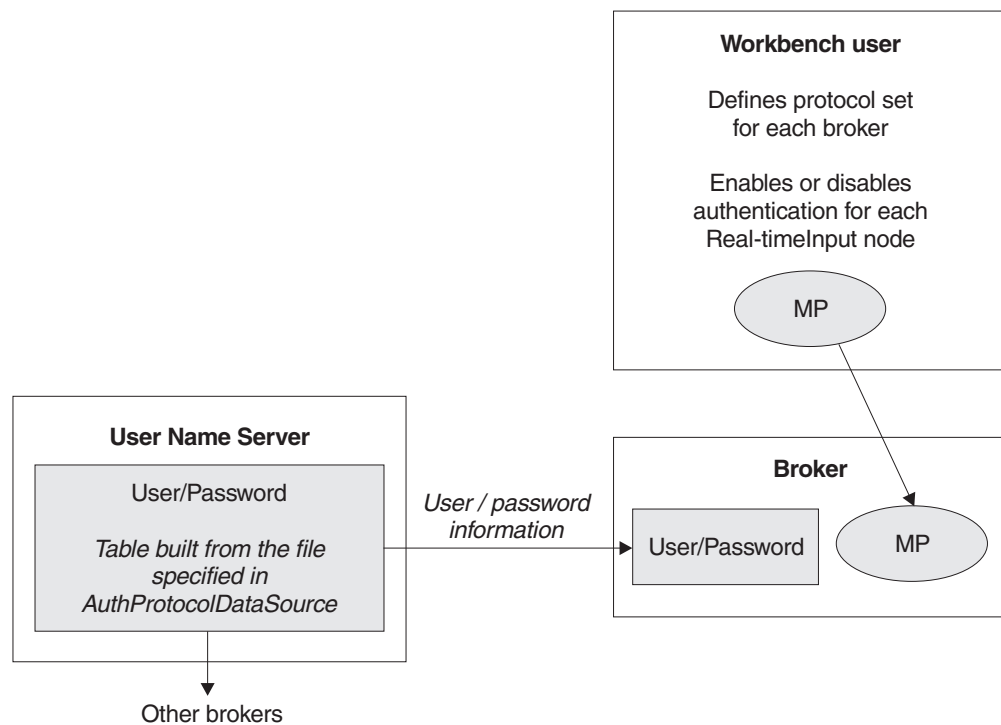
Workbench user

Defines protocol set for each broker

Enables or disables authentication for each Real-timeInput node

MP

User Name Server

User/Password

Table built from the file specified in AuthProtocolDataSource

User / password information

Broker

User/Password

MP

Other brokers